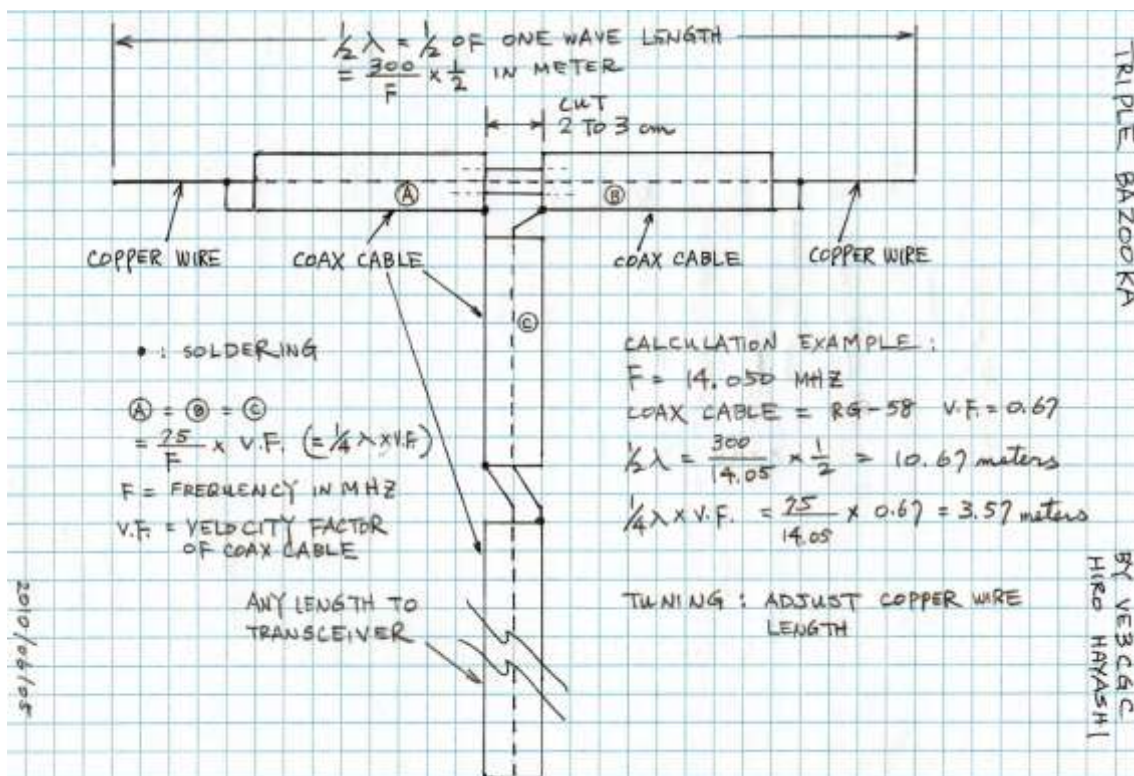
TRIPLE BAZOOKA

$\frac{1}{2}\lambda = \frac{1}{2}$ OF ONE WAVE LENGTH
$= \frac{300}{F} \times \frac{1}{2}$ IN METER

CUT
2 TO 3 cm

Ⓐ

Ⓑ

COPPER WIRE

COAX CABLE

COAX CABLE

COPPER WIRE

Ⓒ

• : SOLDERING

Ⓐ = Ⓑ = Ⓒ
$= \frac{75}{F} \times$ V.F. $(= \frac{1}{4}\lambda \times$ V.F.$)$

F = FREQUENCY IN MHZ
V.F. = VELOCITY FACTOR OF COAX CABLE

CALCULATION EXAMPLE:
F = 14.050 MHZ
COAX CABLE = RG-58 V.F. = 0.67
$\frac{1}{2}\lambda = \frac{300}{14.05} \times \frac{1}{2} = 10.67$ meters
$\frac{1}{4}\lambda \times$ V.F. $= \frac{75}{14.05} \times 0.67 = 3.57$ meters

TUNING : ADJUST COPPER WIRE LENGTH

ANY LENGTH TO TRANSCEIVER

BY VE3CGC
HIRO HAYASHI

2010/06/05